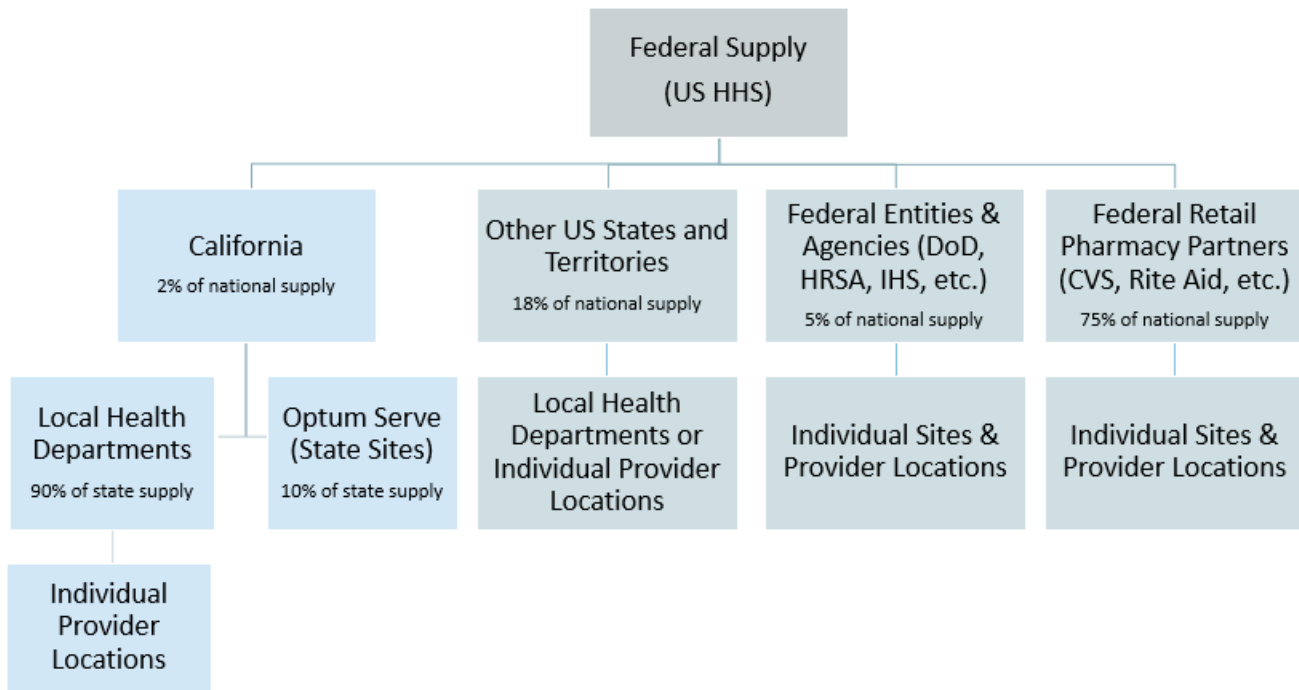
Federal Supply
(US HHS)

California
2% of national supply

Other US States and Territories
18% of national supply

Federal Entities & Agencies (DoD, HRSA, IHS, etc.)
5% of national supply

Federal Retail Pharmacy Partners (CVS, Rite Aid, etc.)
75% of national supply

Local Health Departments
90% of state supply

Optum Serve (State Sites)
10% of state supply

Local Health Departments or Individual Provider Locations

Individual Sites & Provider Locations

Individual Sites & Provider Locations

Individual Provider Locations